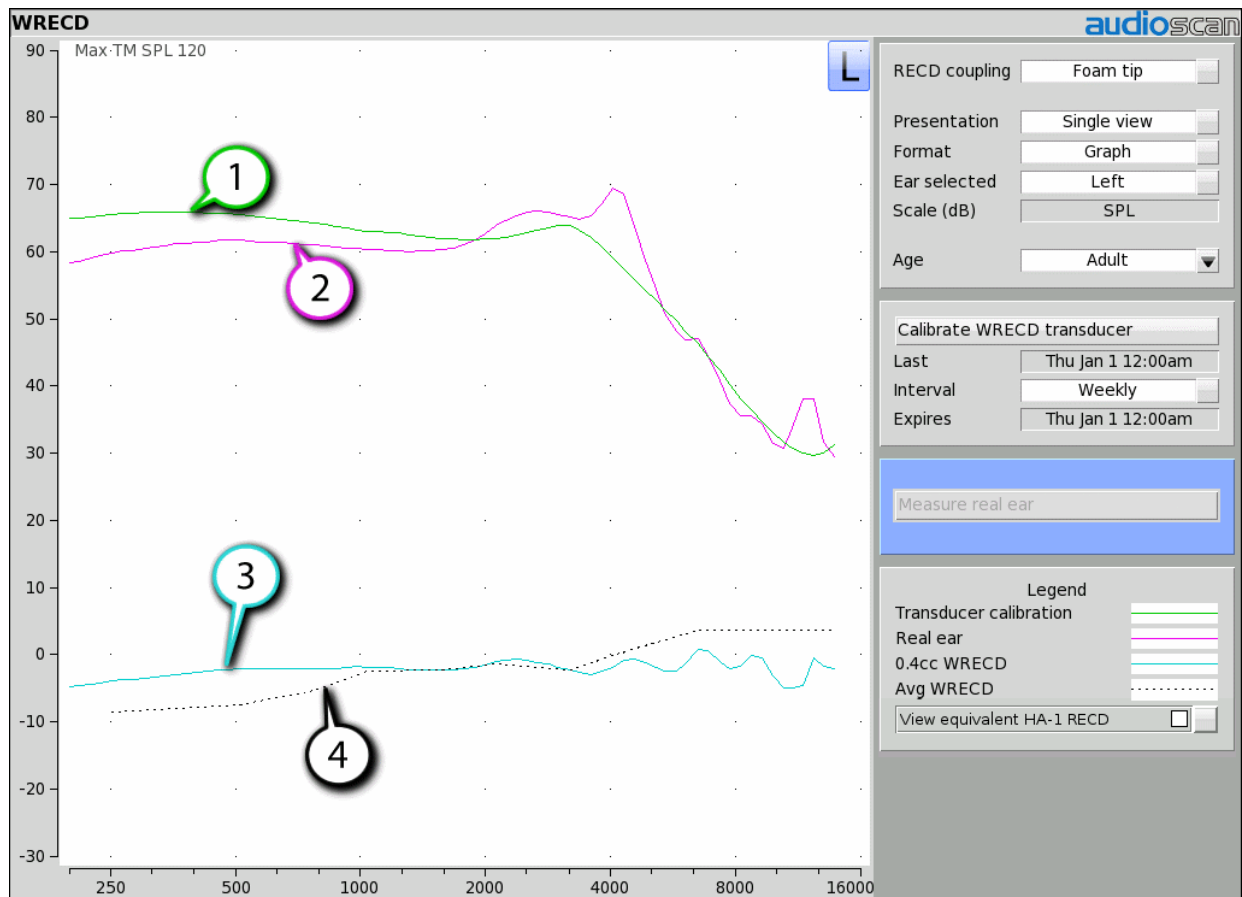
WRECD

audioscan

Max·TM SPL 120

L

90
80
70
60
50
40
30
20
10
0
-10
-20
-30

250
500
1000
2000
4000
8000
16000

1
2
3
4

RECD coupling | Foam tip

Presentation | Single view
Format | Graph
Ear selected | Left
Scale (dB) | SPL

Age | Adult

Calibrate WRECD transducer
Last | Thu Jan 1 12:00am
Interval | Weekly
Expires | Thu Jan 1 12:00am

Measure real ear

Legend
Transducer calibration
Real ear
0.4cc WRECD
Avg WRECD
View equivalent HA-1 RECD